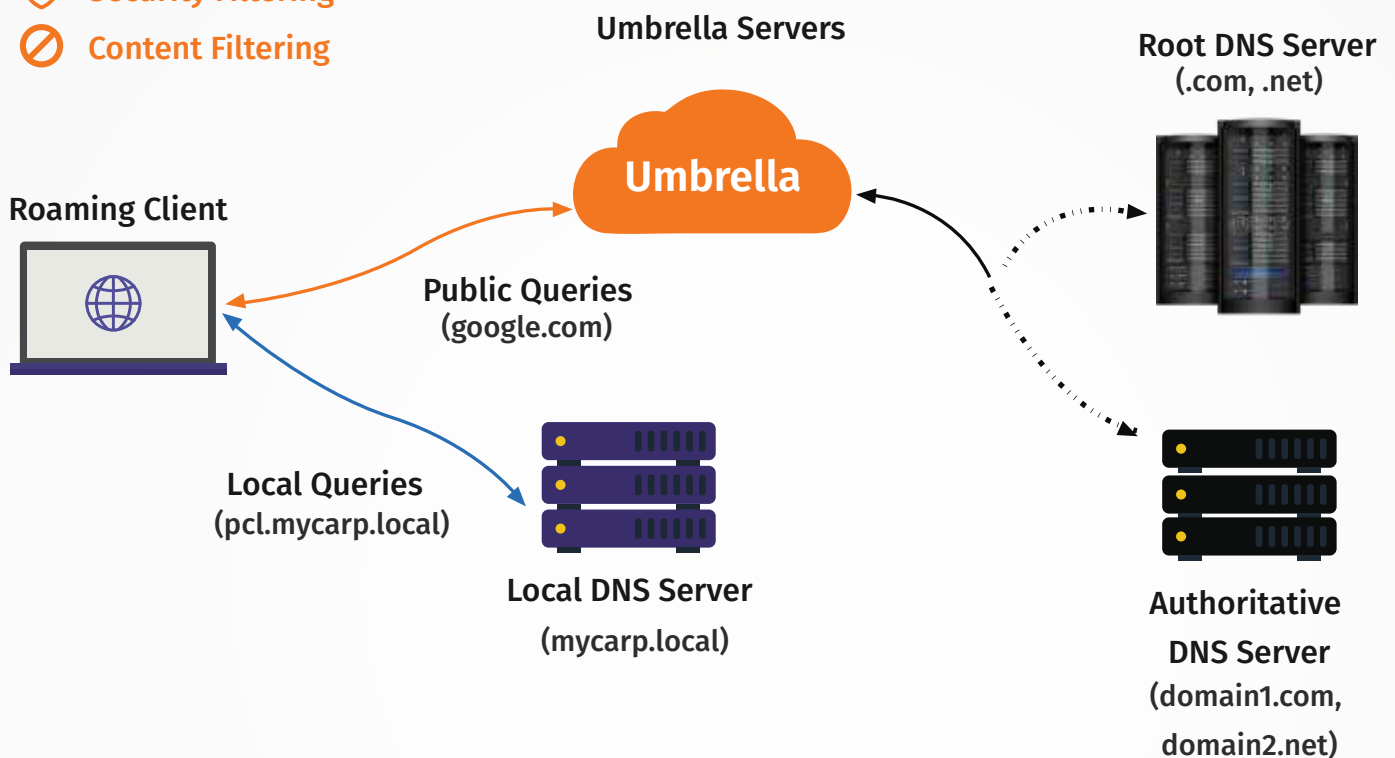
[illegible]
Content Filtering

Umbrella Servers

Root DNS Server
(.com, .net)

Umbrella

Roaming Client

Public Queries
(google.com)

Local Queries
(pcl.mycarp.local)

Local DNS Server
(mycarp.local)

Authoritative DNS Server
(domain1.com, domain2.net)